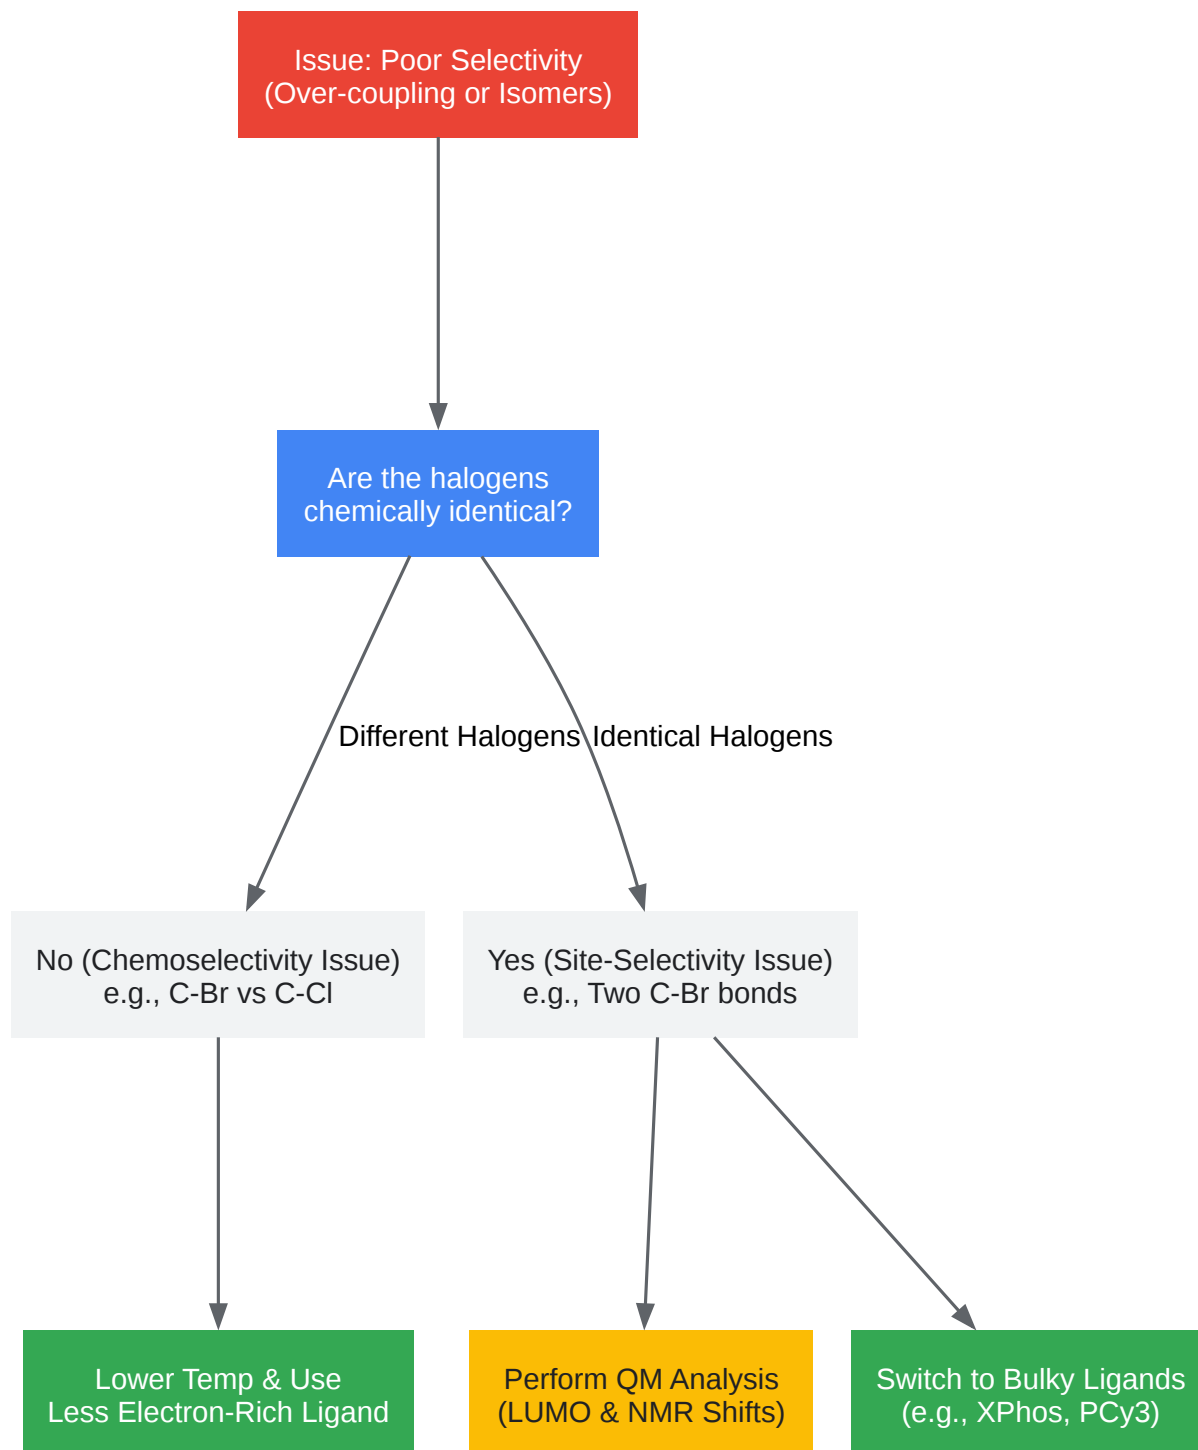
Issue: Poor Selectivity
(Over-coupling or Isomers)

Are the halogens chemically identical?

Different Halogens

Identical Halogens

No (Chemoselectivity Issue)
e.g., C-Br vs C-Cl

Yes (Site-Selectivity Issue)
e.g., Two C-Br bonds

Lower Temp & Use
Less Electron-Rich Ligand

Perform QM Analysis
(LUMO & NMR Shifts)

Switch to Bulky Ligands
(e.g., XPhos, PCy3)